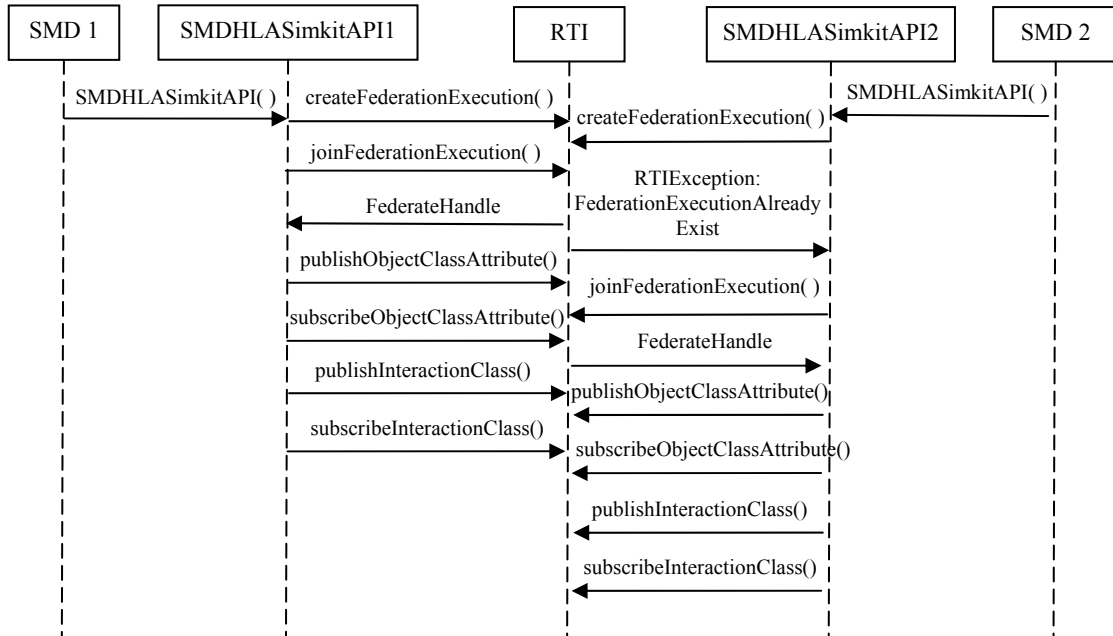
SMD 1

SMDHLASimkitAPI1

RTI

SMDHLASimkitAPI2

SMD 2

SMDHLASimkitAPI( )

createFederationExecution( )

SMDHLASimkitAPI( )

createFederationExecution( )

joinFederationExecution( )

RTIException: FederationExecutionAlready Exist

FederateHandle

publishObjectClassAttribute()

joinFederationExecution( )

subscribeObjectClassAttribute()

FederateHandle

publishInteractionClass()

publishObjectClassAttribute()

subscribeInteractionClass()

subscribeObjectClassAttribute()

publishInteractionClass()

subscribeInteractionClass()